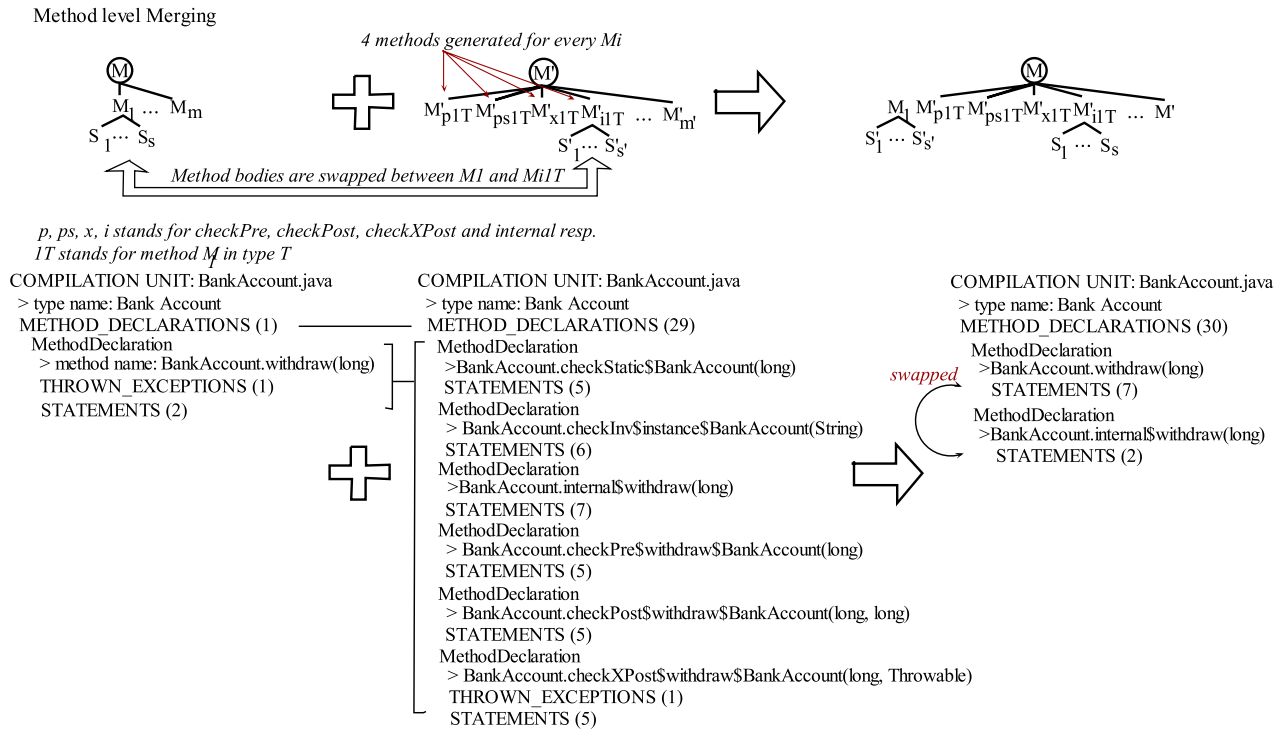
Method level Merging

4 methods generated for every Mi

M

$M_1 \ldots M_m$

$S_1 \ldots S_s$

M'

$M'_{p1T}$ $M'_{ps1T}$ $M'_{x1T}$ $M'_{i1T}$ … $M'_{m'}$

$S'_1 \ldots S'_{s'}$

M

$M_1$ $M'_{p1T}$ $M'_{ps1T}$ $M'_{x1T}$ $M'_{i1T}$ … M'

$S'_1 \ldots S'_{s'}$

$S_1 \ldots S_s$

Method bodies are swapped between M1 and Mi1T

p, ps, x, i stands for checkPre, checkPost, checkXPost and internal resp.
1T stands for method M in type T

COMPILATION UNIT: BankAccount.java
> type name: Bank Account
METHOD_DECLARATIONS (1)
MethodDeclaration
> method name: BankAccount.withdraw(long)
THROWN_EXCEPTIONS (1)
STATEMENTS (2)

COMPILATION UNIT: BankAccount.java
> type name: Bank Account
METHOD_DECLARATIONS (29)
MethodDeclaration
>BankAccount.checkStatic$BankAccount(long)
STATEMENTS (5)
MethodDeclaration
> BankAccount.checkInv$instance$BankAccount(String)
STATEMENTS (6)
MethodDeclaration
>BankAccount.internal$withdraw(long)
STATEMENTS (7)
MethodDeclaration
> BankAccount.checkPre$withdraw$BankAccount(long)
STATEMENTS (5)
MethodDeclaration
> BankAccount.checkPost$withdraw$BankAccount(long, long)
STATEMENTS (5)
MethodDeclaration
> BankAccount.checkXPost$withdraw$BankAccount(long, Throwable)
THROWN_EXCEPTIONS (1)
STATEMENTS (5)

COMPILATION UNIT: BankAccount.java
> type name: Bank Account
METHOD_DECLARATIONS (30)
MethodDeclaration
>BankAccount.withdraw(long)
STATEMENTS (7)
MethodDeclaration
>BankAccount.internal$withdraw(long)
STATEMENTS (2)

swapped